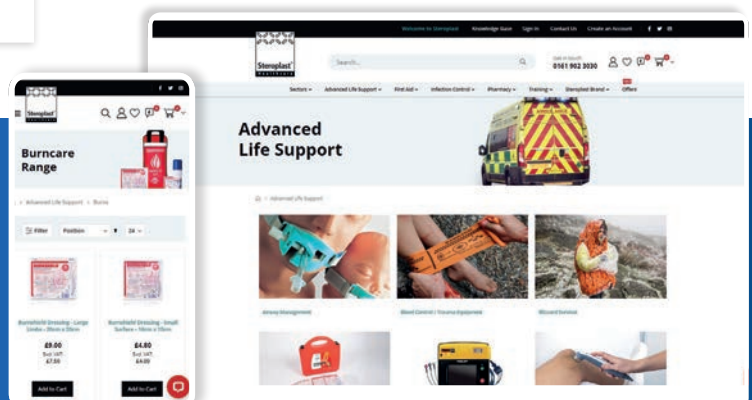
Welcome to Steroplast Knowledge Base Sign In Contact Us Create an Account

Steroplast Healthcare

Search...

Get in touch
0161 902 3030

Sectors Advanced Life Support First Aid Infection Control Pharmacy Training Steroplast Brand Offers

Advanced Life Support

> Advanced Life Support

Airway Management

Blood Control / Trauma Equipment

Blizzard Survival

Steroplast

Burncare Range

< Advanced Life Support > Burns

Filter Position 24

Burnshield Dressing - Large Limbs - 20cm x 20cm
£9.00
Excl. VAT:
£7.50
Add to Cart

Burnshield Dressing - Small Surface - 10cm x 10cm
£4.80
Excl. VAT:
£4.00
Add to Cart